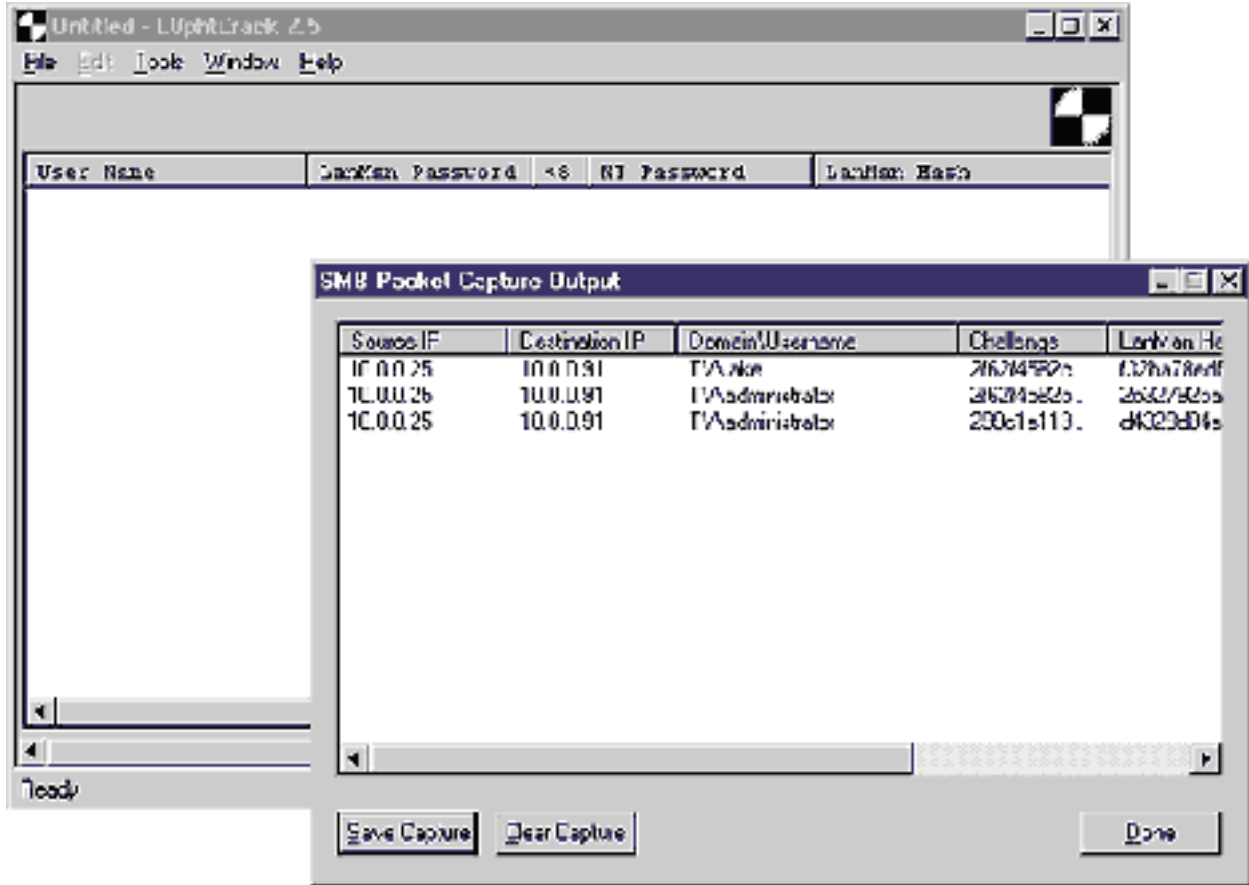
Untitled - L0phtCrack 2.5

File Edit Tools Window Help

User Name | LanMan Password | <8 | NT Password | LanMan Hash

SMB Packet Capture Output

| Source IP | Destination IP | Domain\Username | Challenge | LanMan Ha |
|---|---|---|---|---|
| 10.0.0.25 | 10.0.0.91 | T\Jake | 2f62f4f5f2b | f37ba78ed |
| 10.0.0.26 | 10.0.0.91 | T\administrator | 2f62f4b82b | 2b3327825 |
| 10.0.0.25 | 10.0.0.91 | T\administrator | 200c1e110 | d4323d04 |

Ready

Save Capture | Clear Capture | Done